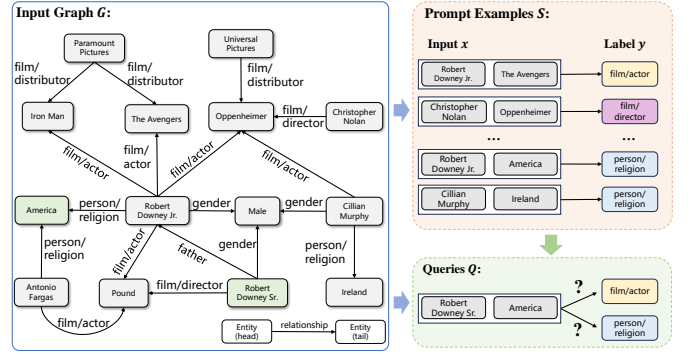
Input Graph $G$:

Paramount Pictures

Universal Pictures

film/distributor

film/distributor

film/distributor

Iron Man

The Avengers

Oppenheimer

film/director

Christopher Nolan

film/actor

film/actor

film/actor

film/actor

America

person/religion

Robert Downey Jr.

gender

Male

gender

Cillian Murphy

person/religion

film/actor

father

gender

person/religion

Antonio Fargas

Pound

film/director

Robert Downey Sr.

Ireland

film/actor

Entity (head)

relationship

Entity (tail)

Prompt Examples $S$:

Input $x$

Label $y$

Robert Downey Jr.

The Avengers

film/actor

Christopher Nolan

Oppenheimer

film/director

...

...

Robert Downey Jr.

America

person/religion

Cillian Murphy

Ireland

person/religion

Queries $Q$:

Robert Downey Sr.

America

?

film/actor

?

person/religion